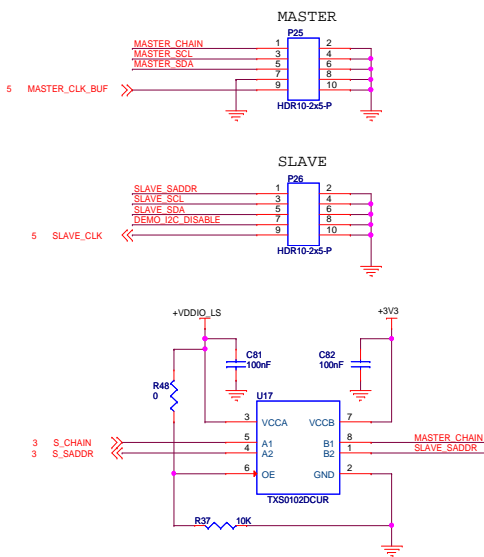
MASTER

P25

MASTER_CHAIN
MASTER_SCL
MASTER_SDA

1 2
3 4
5 6
7 8
9 10

5 MASTER_CLK_BUF

HDR10-2x5-P

SLAVE

P26

SLAVE_SADDR
SLAVE_SCL
SLAVE_SDA
DEMO_I2C_DISABLE

1 2
3 4
5 6
7 8
9 10

5 SLAVE_CLK

HDR10-2x5-P

+VDDIO_LS

+3V3

C81
100nF

C82
100nF

R48
0

U17

3 VCCA
VCCB 7

3 S_CHAIN
3 S_SADDR

5 A1
4 A2
B1 8
B2 1

MASTER_CHAIN
SLAVE_SADDR

6 OE
GND 2

TXS0102DCUR

R37 10K